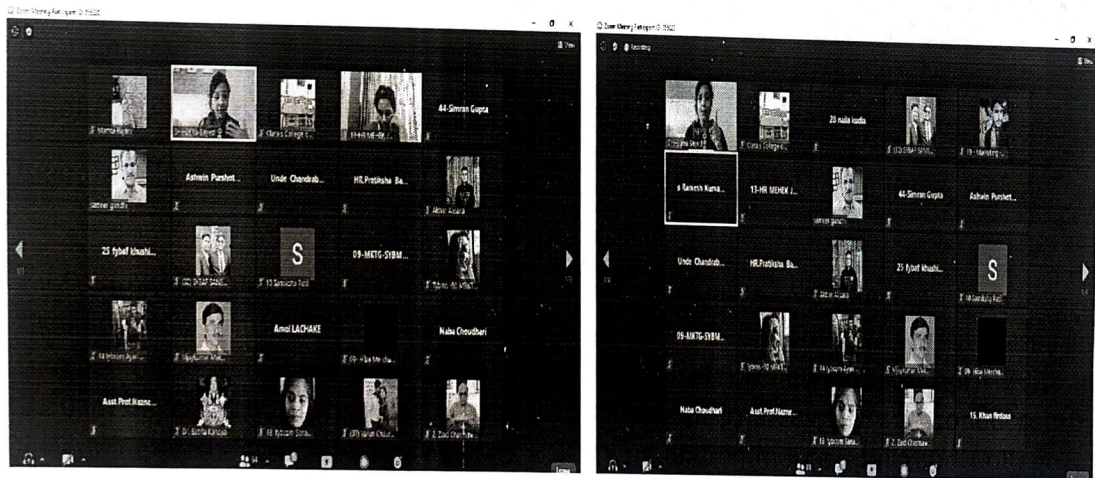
Zoom Meeting Participant ID: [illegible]

View

Mamta Rajani
Dr. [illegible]
Chetana College O...
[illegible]
44-Simran Gupta
Sameer gandhi
Ashwin Purshot...
Unde Chandrab...
HR.Pratiksha Ba...
Akbar Ansari
25 fybaf khushi...
(02) SYBAF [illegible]
S
10 Samiksha Patil
09-MKTG-SYBM...
Tybms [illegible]
14 Mohsen Ayan...
Vijaykumar Mal...
Amol LACHAKE
FY-Hiba Moula...
Naba Choudhari
Asst.Prof.Nazne...
Dr. Sunita Kanojia
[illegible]
(07) Varun Chaud...
Z. Zaid Chathan

Zoom Meeting Participant ID: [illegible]

Recording

View

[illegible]
Chetana College O...
20 naila kudia
(02) SYBAF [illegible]
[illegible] Marketing...
s Ramesh Kuma...
13-HR MEHEK J...
Sameer gandhi
44-Simran Gupta
Ashwin Purshot...
Unde Chandrab...
HR.Pratiksha Ba...
Akbar Ansari
25 fybaf khushi...
S
10 Samiksha Patil
09-MKTG-SYBM...
Tybms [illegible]
14 Mohsen Ayan...
Vijaykumar Mal...
FY-Hiba Moula...
Naba Choudhari
Asst.Prof.Nazne...
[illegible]
Z. Zaid Chathan
15. Khan firdaus

Leave